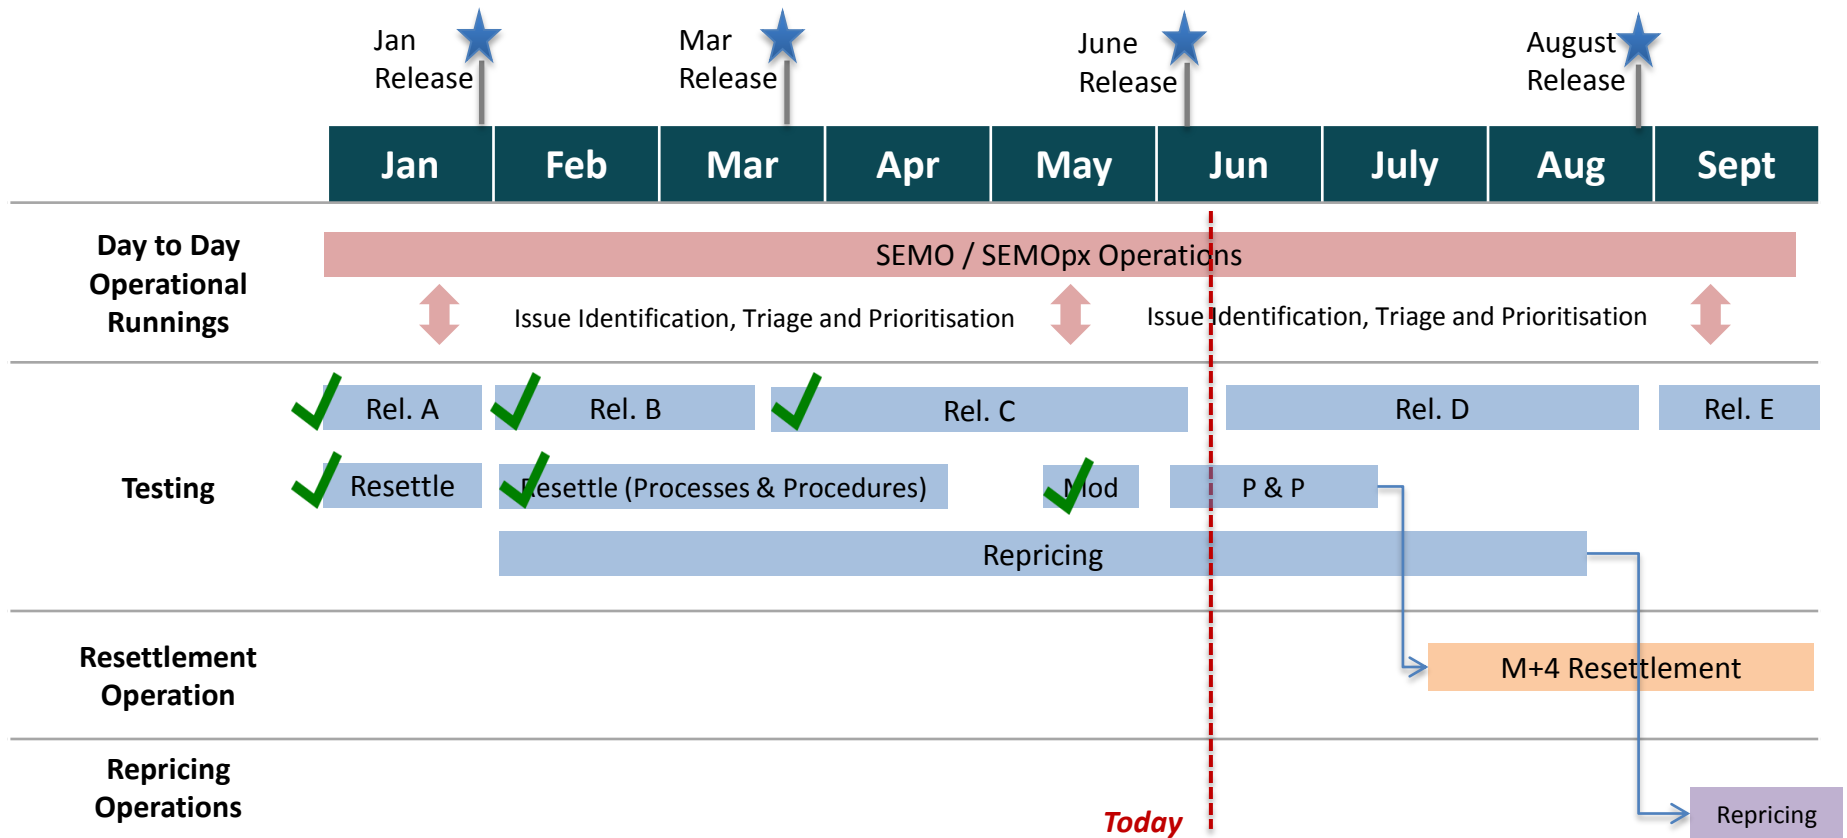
Jan Release

Mar Release

June Release

August Release

| Jan | Feb | Mar | Apr | May | Jun | July | Aug | Sept |
|---|---|---|---|---|---|---|---|---|

Day to Day Operational Runnings

SEMO / SEMOpx Operations

Issue Identification, Triage and Prioritisation

Issue Identification, Triage and Prioritisation

Testing

Rel. A

Rel. B

Rel. C

Rel. D

Rel. E

Resettle

Resettle (Processes & Procedures)

Mod

P & P

Repricing

Resettlement Operation

M+4 Resettlement

Repricing Operations

Today

Repricing